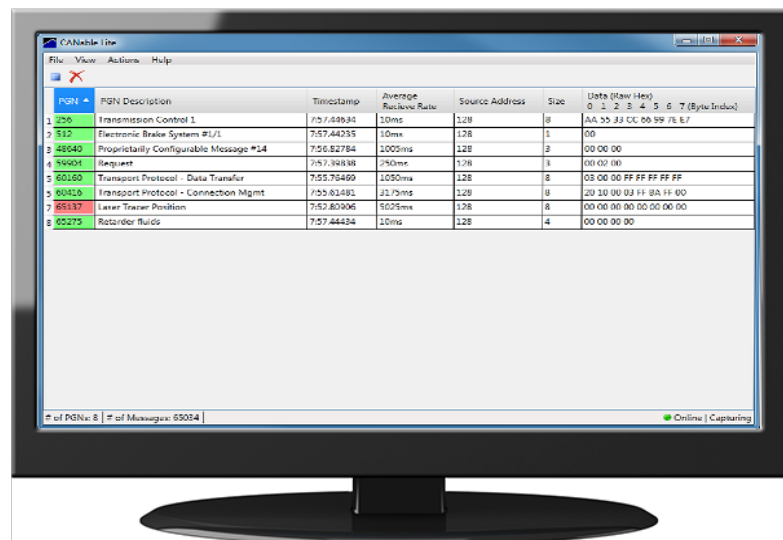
CANable Lite

File View Actions Help

| | PGN | PGN Description | Timestamp | Average Recieve Rate | Source Address | Size | Data (Raw Hex) 0 1 2 3 4 5 6 7 (Byte Index) |
|---|---|---|---|---|---|---|---|
| 1 | 256 | Transmission Control 1 | 7:57.44634 | 10ms | 128 | 8 | AA 55 33 CC 66 99 7E E7 |
| 2 | 512 | Electronic Brake System #1/1 | 7:57.44235 | 10ms | 128 | 1 | 00 |
| 3 | 48640 | Proprietarily Configurable Message #14 | 7:56.82784 | 1005ms | 128 | 3 | 00 00 00 |
| 4 | 59904 | Request | 7:57.39838 | 250ms | 128 | 3 | 00 02 00 |
| 5 | 60160 | Transport Protocol - Data Transfer | 7:55.76469 | 1050ms | 128 | 8 | 03 00 00 FF FF FF FF FF |
| 6 | 60416 | Transport Protocol - Connection Mgmt | 7:55.61481 | 3175ms | 128 | 8 | 20 10 00 03 FF BA FF 00 |
| 7 | 65137 | Laser Tracer Position | 7:52.80906 | 5025ms | 128 | 8 | 00 00 00 00 00 00 00 00 |
| 8 | 65275 | Retarder fluids | 7:57.44434 | 10ms | 128 | 4 | 00 00 00 00 |

# of PGNs: 8 | # of Messages: 65034 |

Online | Capturing